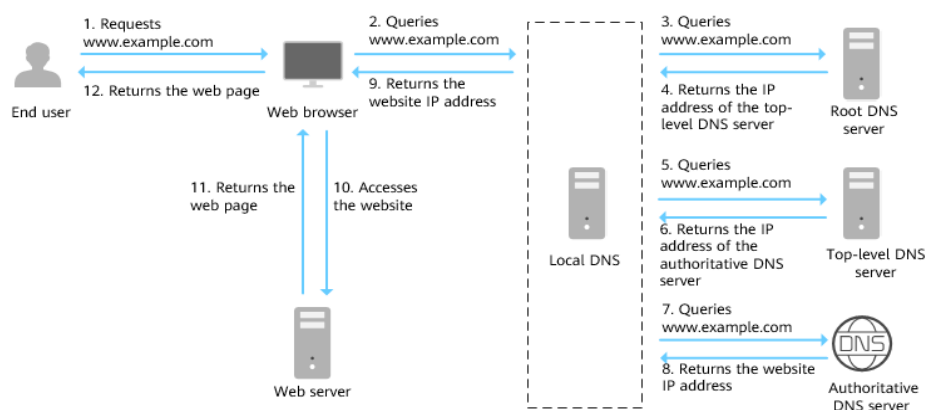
1. Requests www.example.com

12. Returns the web page

End user

Web browser

2. Queries www.example.com

9. Returns the website IP address

11. Returns the web page

10. Accesses the website

Web server

Local DNS

3. Queries www.example.com

4. Returns the IP address of the top-level DNS server

Root DNS server

5. Queries www.example.com

6. Returns the IP address of the authoritative DNS server

Top-level DNS server

7. Queries www.example.com

8. Returns the website IP address

DNS

Authoritative DNS server